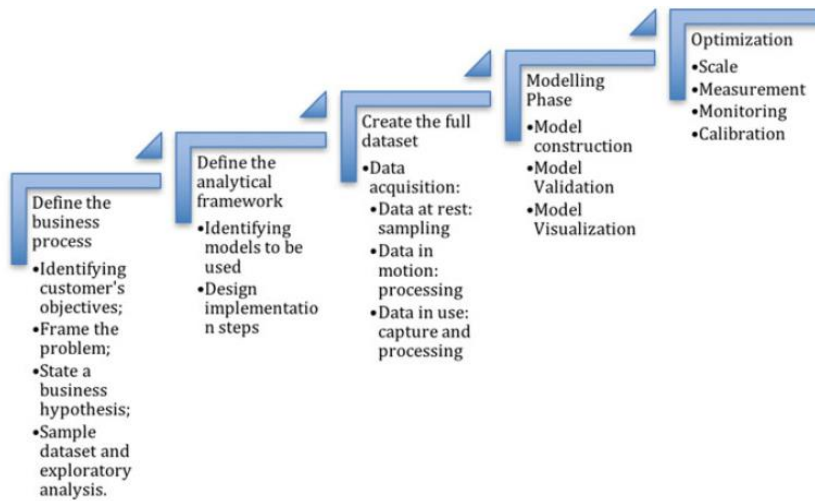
Define the business process
•Identifying customer's objectives;
•Frame the problem;
•State a business hypothesis;
•Sample dataset and exploratory analysis.

Define the analytical framework
•Identifying models to be used
•Design implementation steps

Create the full dataset
•Data acquisition:
•Data at rest: sampling
•Data in motion: processing
•Data in use: capture and processing

Modelling Phase
•Model construction
•Model Validation
•Model Visualization

Optimization
•Scale
•Measurement
•Monitoring
•Calibration